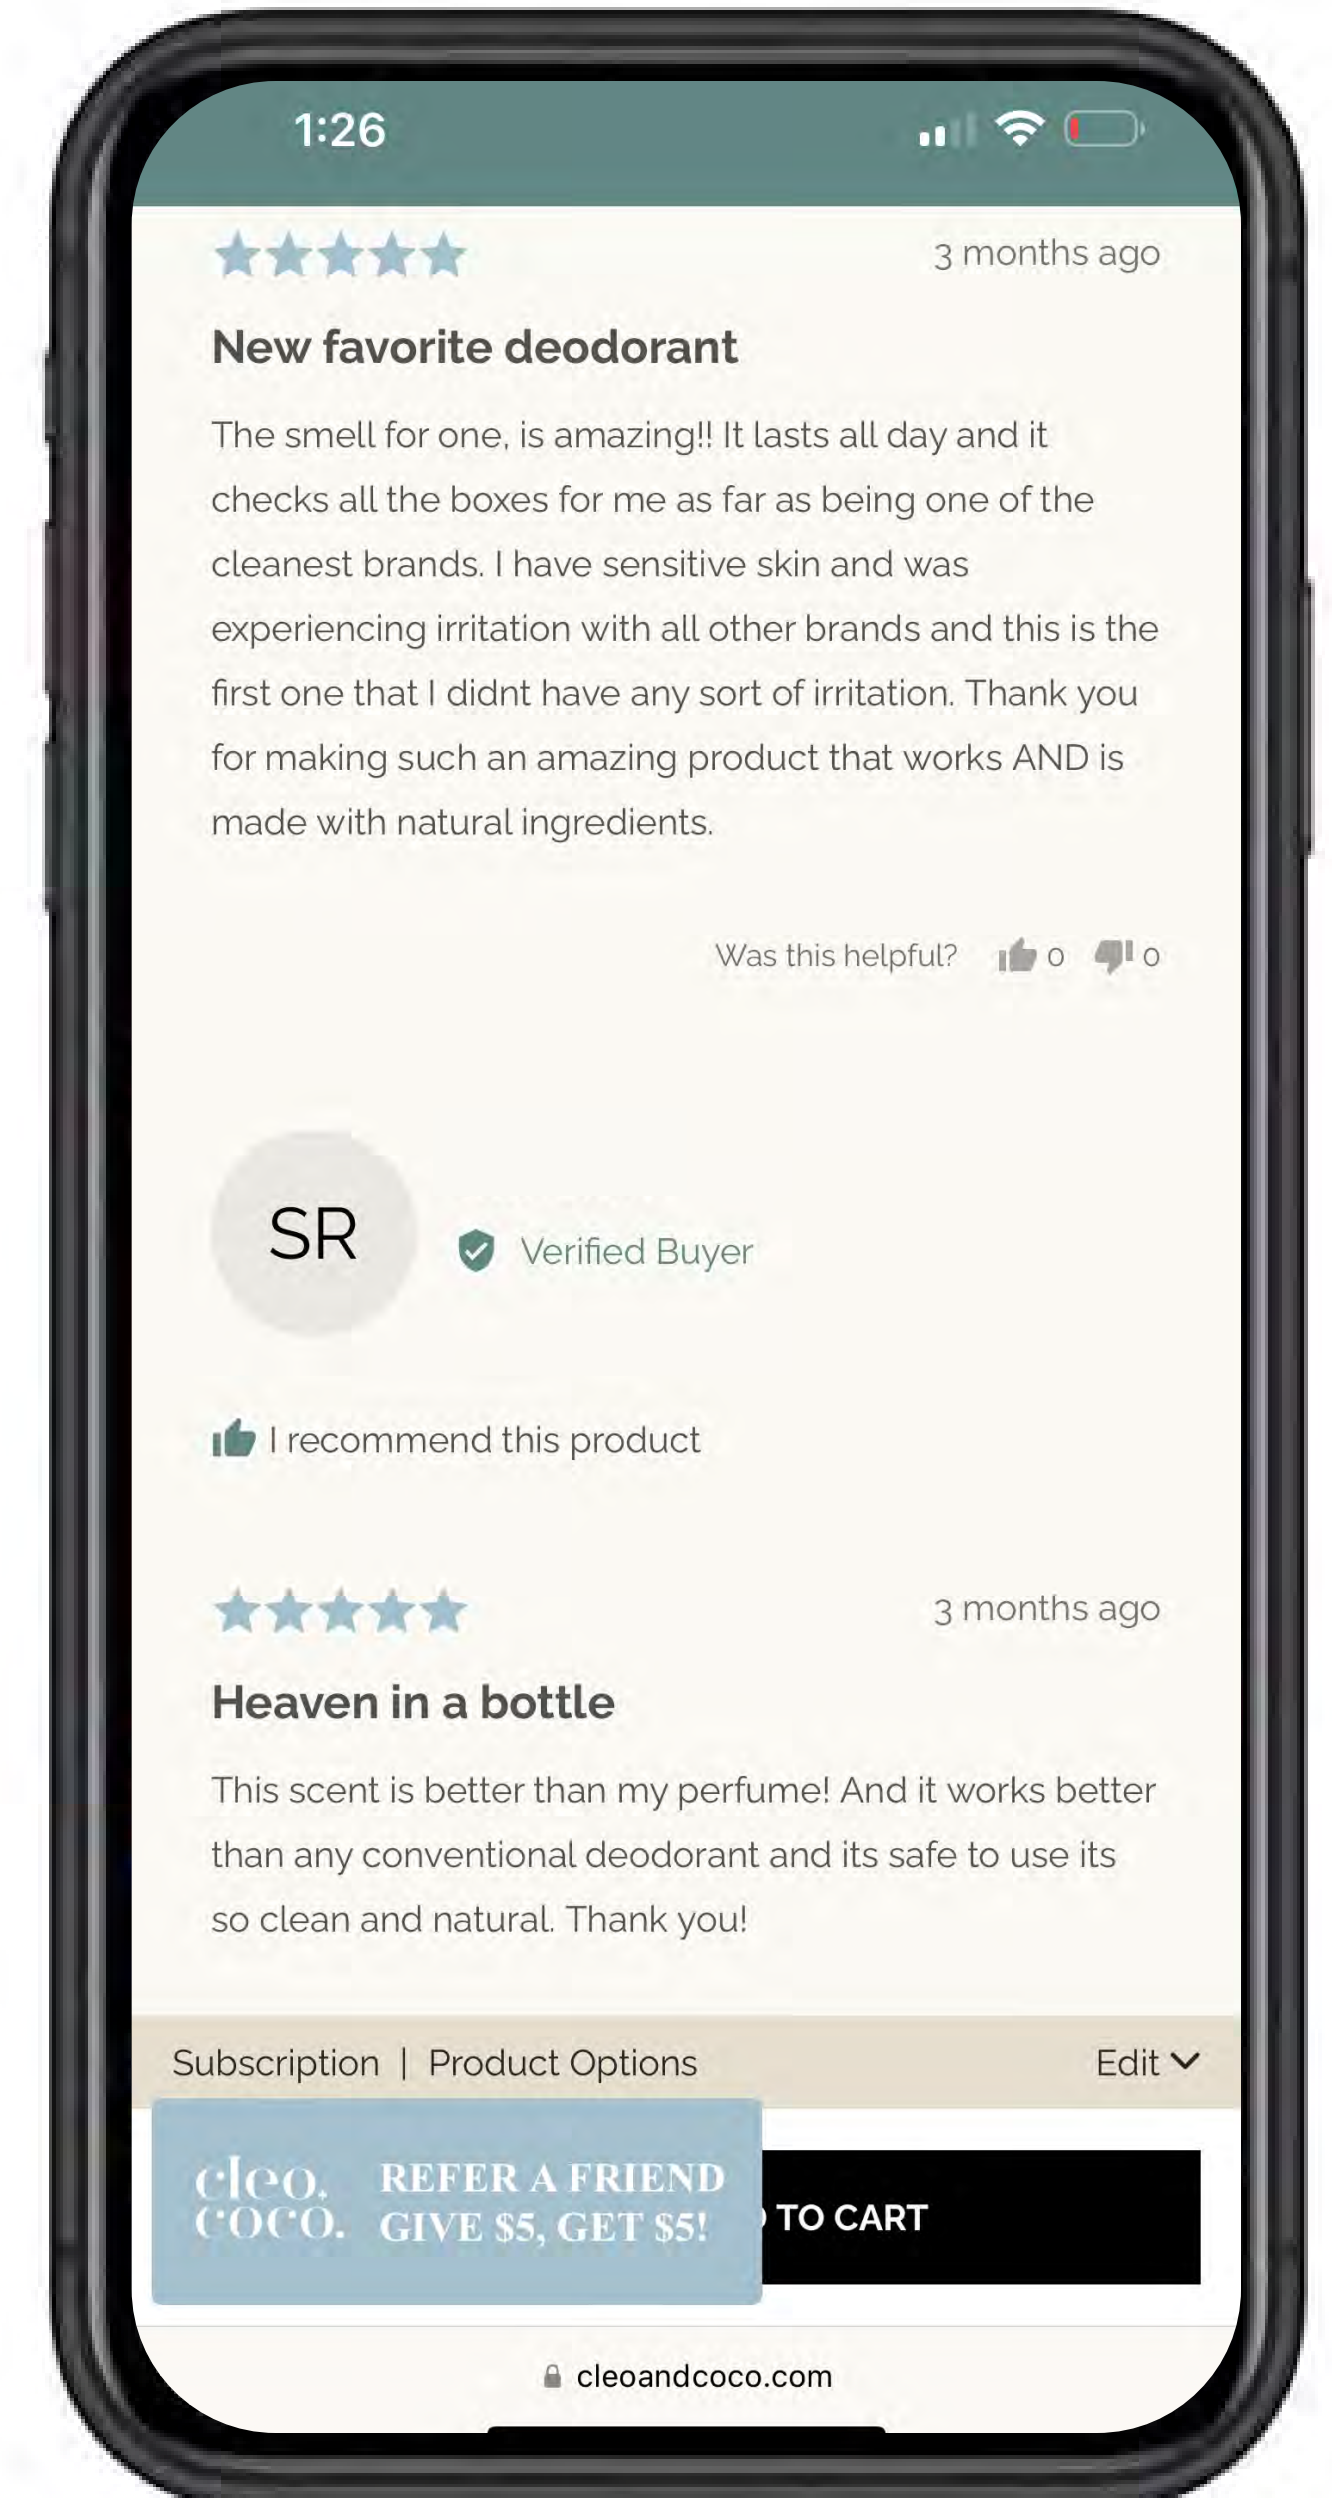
1:26

3 months ago

New favorite deodorant

The smell for one, is amazing!! It lasts all day and it checks all the boxes for me as far as being one of the cleanest brands. I have sensitive skin and was experiencing irritation with all other brands and this is the first one that I didnt have any sort of irritation. Thank you for making such an amazing product that works AND is made with natural ingredients.

Was this helpful? 0 0

SR

Verified Buyer

I recommend this product

3 months ago

Heaven in a bottle

This scent is better than my perfume! And it works better than any conventional deodorant and its safe to use its so clean and natural. Thank you!

Subscription | Product Options Edit

cleo. coco. REFER A FRIEND GIVE $5, GET $5!

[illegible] TO CART

cleoandcoco.com